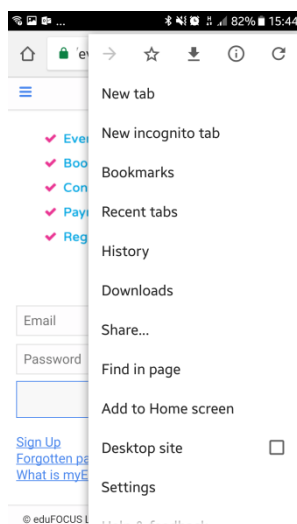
82% 15:44

'ev

New tab
New incognito tab
Bookmarks
Recent tabs
History
Downloads
Share...
Find in page
Add to Home screen
Desktop site
Settings
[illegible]

Ever
Boo
Con
Pay
Reg

Email
Password

Sign Up
Forgotten pa
What is myE

© eduFOCUS L